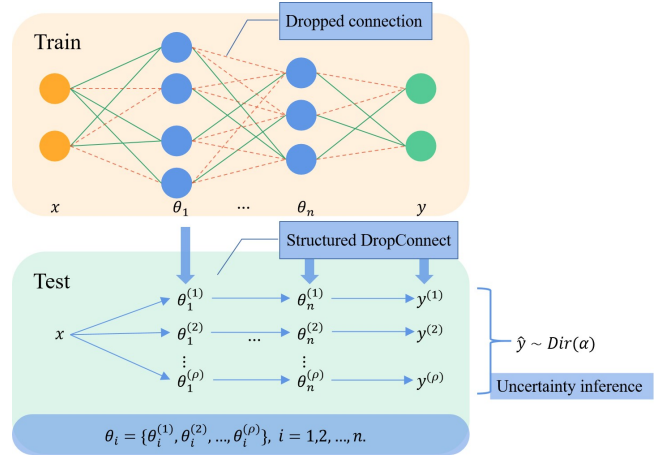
Dropped connection

Train

$x$ $\theta_1$ $\cdots$ $\theta_n$ $y$

Structured DropConnect

Test

$x$

$\theta_1^{(1)}$ $\theta_n^{(1)}$ $y^{(1)}$

$\theta_1^{(2)}$ $\cdots$ $\theta_n^{(2)}$ $y^{(2)}$

$\vdots$ $\vdots$

$\theta_1^{(\rho)}$ $\theta_n^{(\rho)}$ $y^{(\rho)}$

$\hat{y} \sim Dir(\alpha)$

Uncertainty inference

$\theta_i = \{\theta_i^{(1)}, \theta_i^{(2)}, \ldots, \theta_i^{(\rho)}\},\ i = 1,2,\ldots,n.$